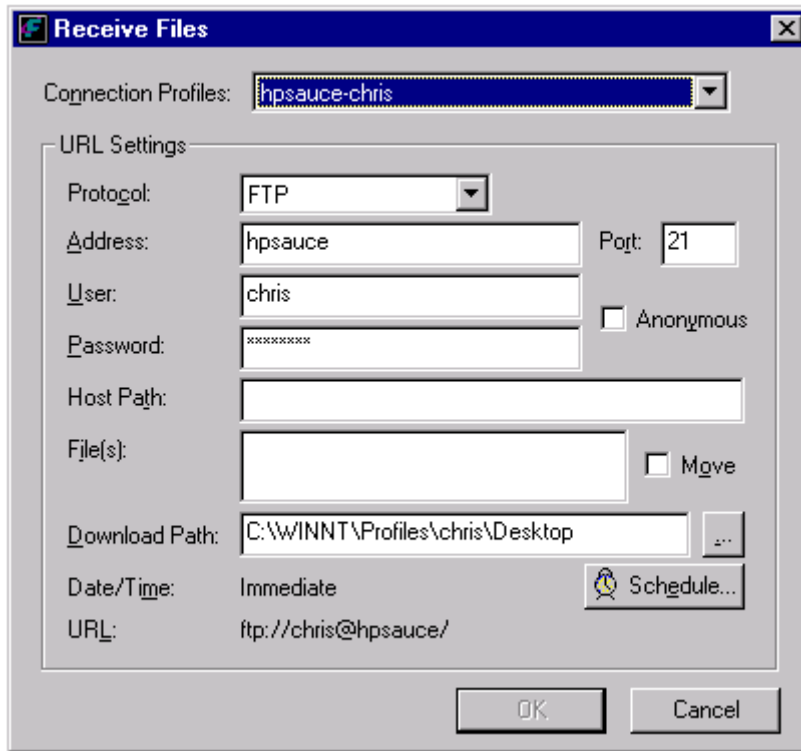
Receive Files

Connection Profiles: hpsauce-chris

URL Settings

Protocol: FTP

Address: hpsauce

Port: 21

User: chris

Anonymous

Password: ********

Host Path:

File(s):

Move

Download Path: C:\WINNT\Profiles\chris\Desktop

...

Date/Time: Immediate

Schedule...

URL: ftp://chris@hpsauce/

OK

Cancel